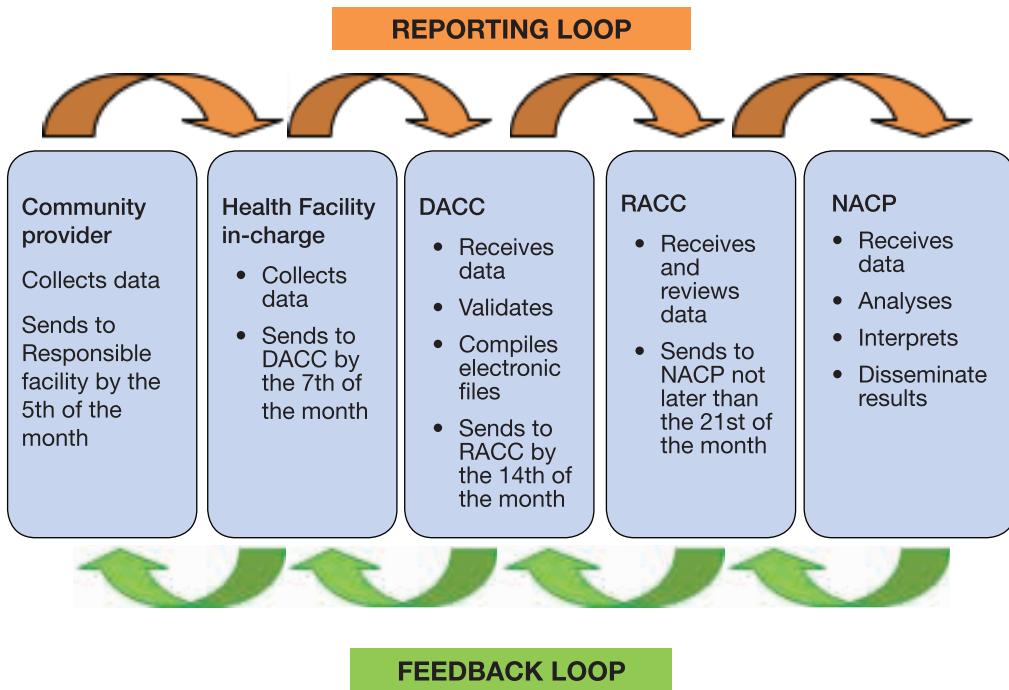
REPORTING LOOP

Community provider

Collects data

Sends to Responsible facility by the 5th of the month

Health Facility in-charge

- Collects data
- Sends to DACC by the 7th of the month

DACC

- Receives data
- Validates
- Compiles electronic files
- Sends to RACC by the 14th of the month

RACC

- Receives and reviews data
- Sends to NACP not later than the 21st of the month

NACP

- Receives data
- Analyses
- Interprets
- Disseminate results

FEEDBACK LOOP